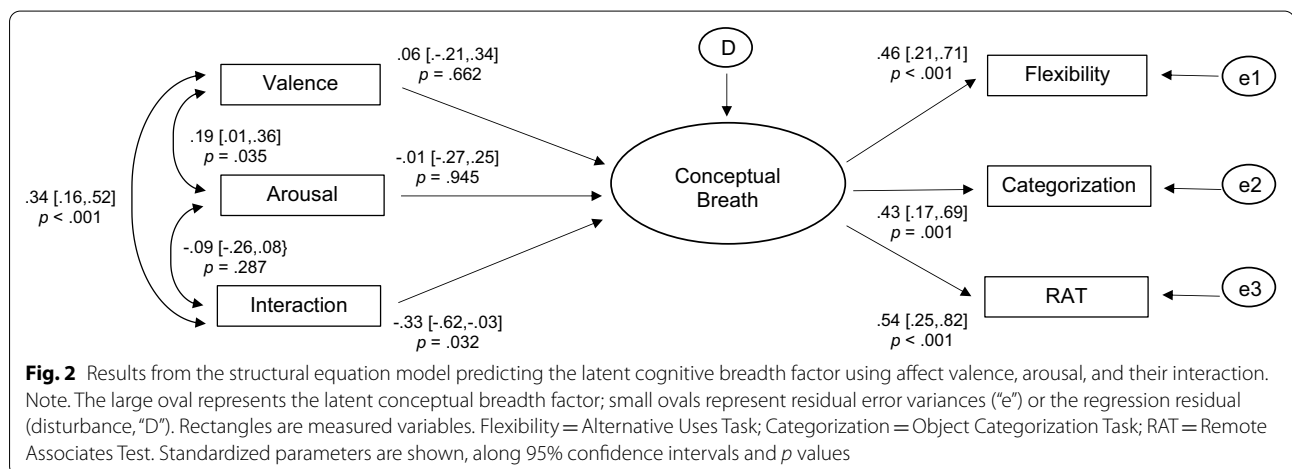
D

Valence

Arousal

Interaction

Conceptual Breath

Flexibility

Categorization

RAT

e1

e2

e3

.06 [.-.21,.34]
$p$ = .662

-.01 [-.27,.25]
$p$ = .945

-.33 [-.62,-.03]
$p$ = .032

.19 [.01,.36]
$p$ = .035

-.09 [-.26,.08}
$p$ = .287

.34 [.16,.52]
$p$ < .001

.46 [.21,.71]
$p$ < .001

.43 [.17,.69]
$p$ = .001

.54 [.25,.82]
$p$ < .001

**Fig. 2** Results from the structural equation model predicting the latent cognitive breadth factor using affect valence, arousal, and their interaction. Note. The large oval represents the latent conceptual breadth factor; small ovals represent residual error variances ("e") or the regression residual (disturbance, "D"). Rectangles are measured variables. Flexibility = Alternative Uses Task; Categorization = Object Categorization Task; RAT = Remote Associates Test. Standardized parameters are shown, along 95% confidence intervals and $p$ values